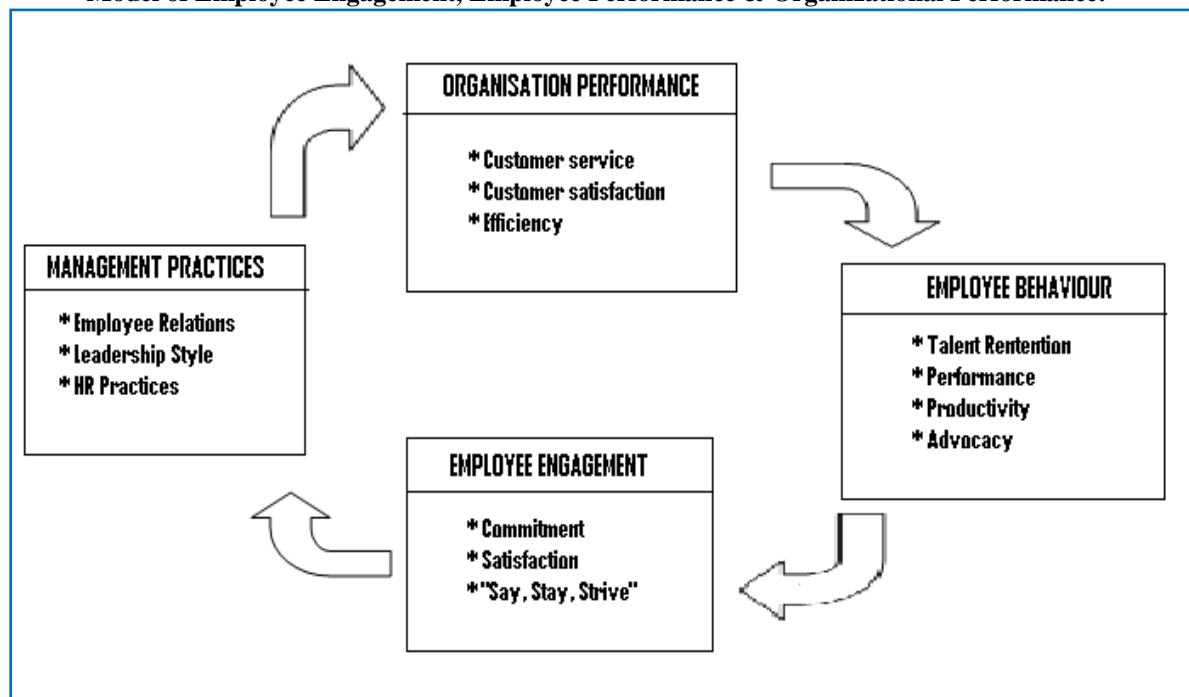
Model of Employee Engagement, Employee Performance & Organizational Performance.

ORGANISATION PERFORMANCE

* Customer service
* Customer satisfaction
* Efficiency

MANAGEMENT PRACTICES

* Employee Relations
* Leadership Style
* HR Practices

EMPLOYEE BEHAVIOUR

* Talent Rentention
* Performance
* Productivity
* Advocacy

EMPLOYEE ENGAGEMENT

* Commitment
* Satisfaction
* "Say, Stay, Strive"